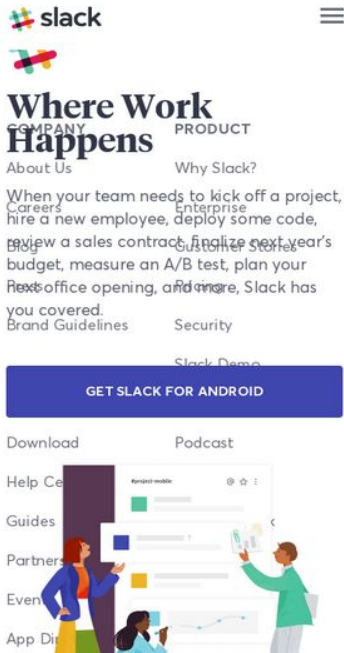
slack

Where Work Happens

When your team needs to kick off a project, hire a new employee, deploy some code, review a sales contract, finalize next year's budget, measure an A/B test, plan your next office opening, and more, Slack has you covered.

GET SLACK FOR ANDROID

COMPANY
About Us
Careers
Blog
Press
Brand Guidelines
Download
Help Ce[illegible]
Guides
Partner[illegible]
Even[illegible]
App Di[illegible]

PRODUCT
Why Slack?
Enterprise
Customer Stories
Pricing
Security
Slack Demo
Podcast

#project-mobile